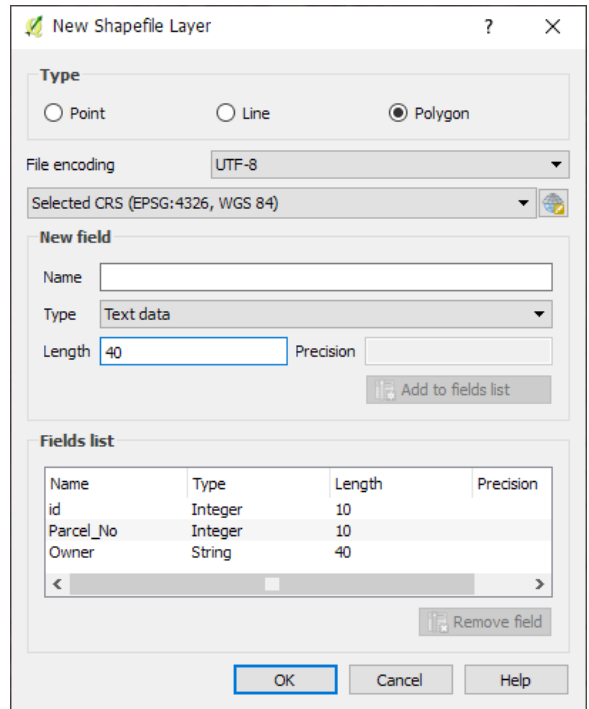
New Shapefile Layer ? ✕

Type

Point Line Polygon

File encoding UTF-8

Selected CRS (EPSG:4326, WGS 84)

New field

Name

Type Text data

Length 40 Precision

Add to fields list

Fields list

| Name | Type | Length | Precision |
|---|---|---|---|
| id | Integer | 10 | |
| Parcel_No | Integer | 10 | |
| Owner | String | 40 | |

Remove field

OK Cancel Help